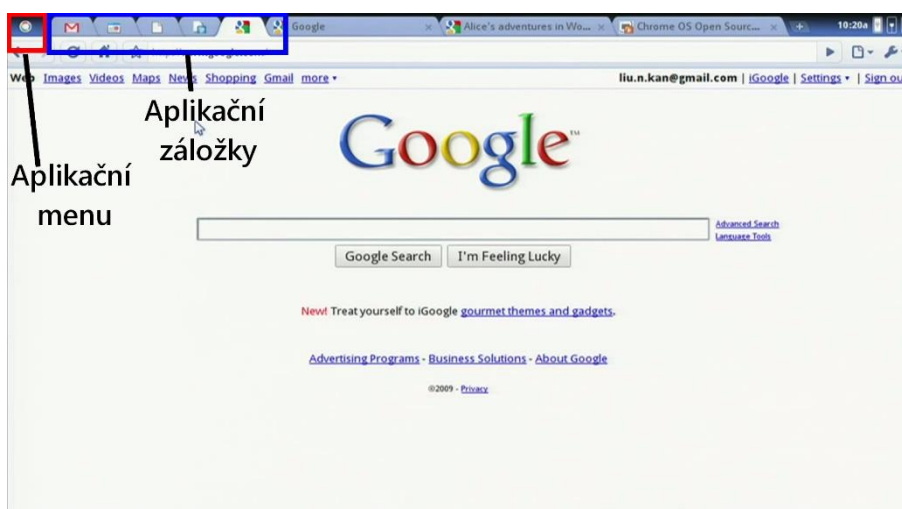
Google ×
Alice's adventures in Wo... ×
Chrome OS Open Sourc... ×
10:20a

Web Images Videos Maps News Shopping Gmail more ▾
liu.n.kan@gmail.com | iGoogle | Settings ▾ | Sign ou

Aplikační záložky

Aplikační menu

Google

Advanced Search
Language Tools

Google Search
I'm Feeling Lucky

New! Treat yourself to iGoogle gourmet themes and gadgets.

Advertising Programs - Business Solutions - About Google

©2009 - Privacy